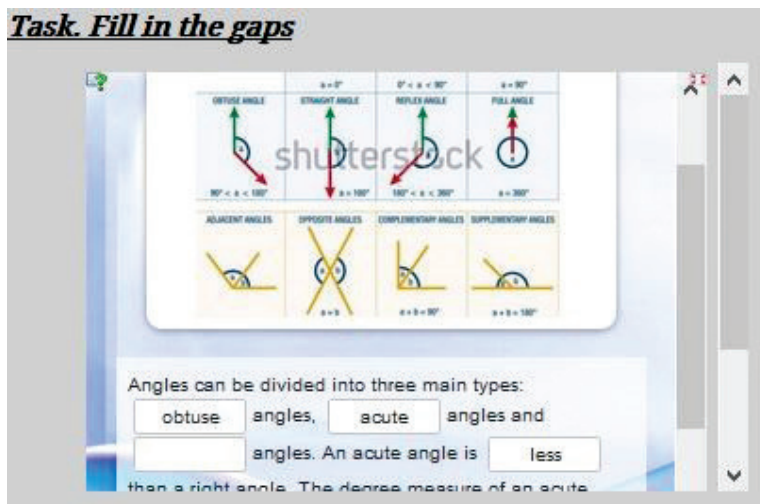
Task. Fill in the gaps

a = 0° | 0° < a < 90° | a = 90°

OBTUSE ANGLE | STRAIGHT ANGLE | REFLEX ANGLE | FULL ANGLE

90° < a < 180° | a = 180° | 180° < a < 360° | a = 360°

shutterstock

ADJACENT ANGLES | OPPOSITE ANGLES | COMPLEMENTARY ANGLES | SUPPLEMENTARY ANGLES

a = b | a + b = 90° | a + b = 180°

Angles can be divided into three main types: obtuse angles, acute angles and [ ] angles. An acute angle is less than a right angle. The degree measure of an acute